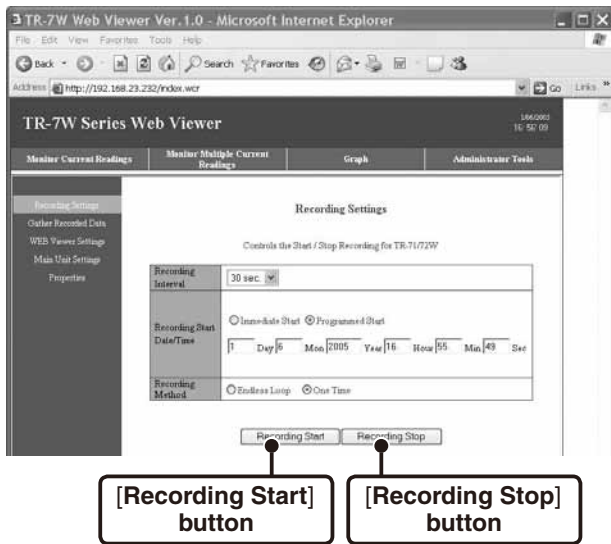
TR-7W Web Viewer Ver.1.0 - Microsoft Internet Explorer

File Edit View Favorites Tools Help

Back Search Favorites

Address http://192.168.23.232/index.wcr

Go Links

TR-7W Series Web Viewer

1/6/2005
16:56:09

Monitor Current Readings | Monitor Multiple Current Readings | Graph | Administrator Tools

Recording Settings
Gather Recorded Data
WEB Viewer Settings
Main Unit Settings
Properties

Recording Settings

Controls the Start / Stop Recording for TR-71/72W

| Recording Interval | 30 sec. |
|---|---|
| Recording Start Date/Time | Immediate Start ◉ Programmed Start<br>1 Day 6 Mon 2005 Year 16 Hour 55 Min 49 Sec |
| Recording Method | Endless Loop ◉ One Time |

Recording Start | Recording Stop

[Recording Start] button

[Recording Stop] button